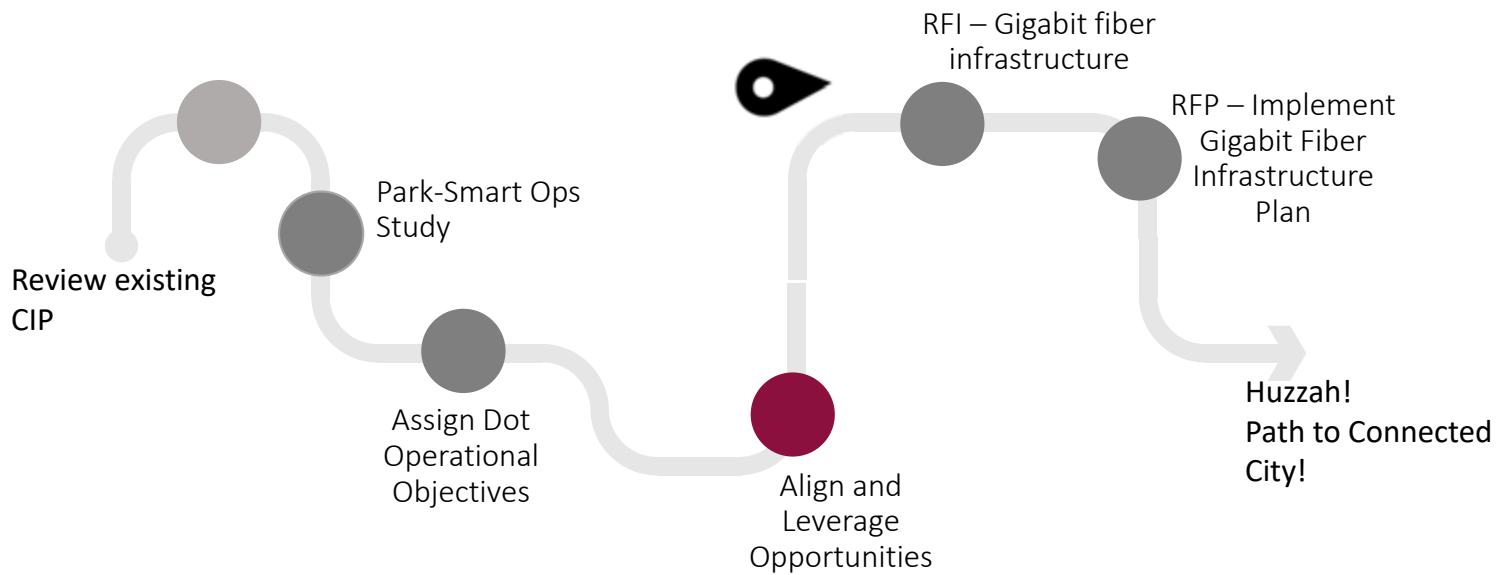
Review existing CIP

Park-Smart Ops Study

Assign Dot Operational Objectives

Align and Leverage Opportunities

RFI – Gigabit fiber infrastructure

RFP – Implement Gigabit Fiber Infrastructure Plan

Huzzah!
Path to Connected City!